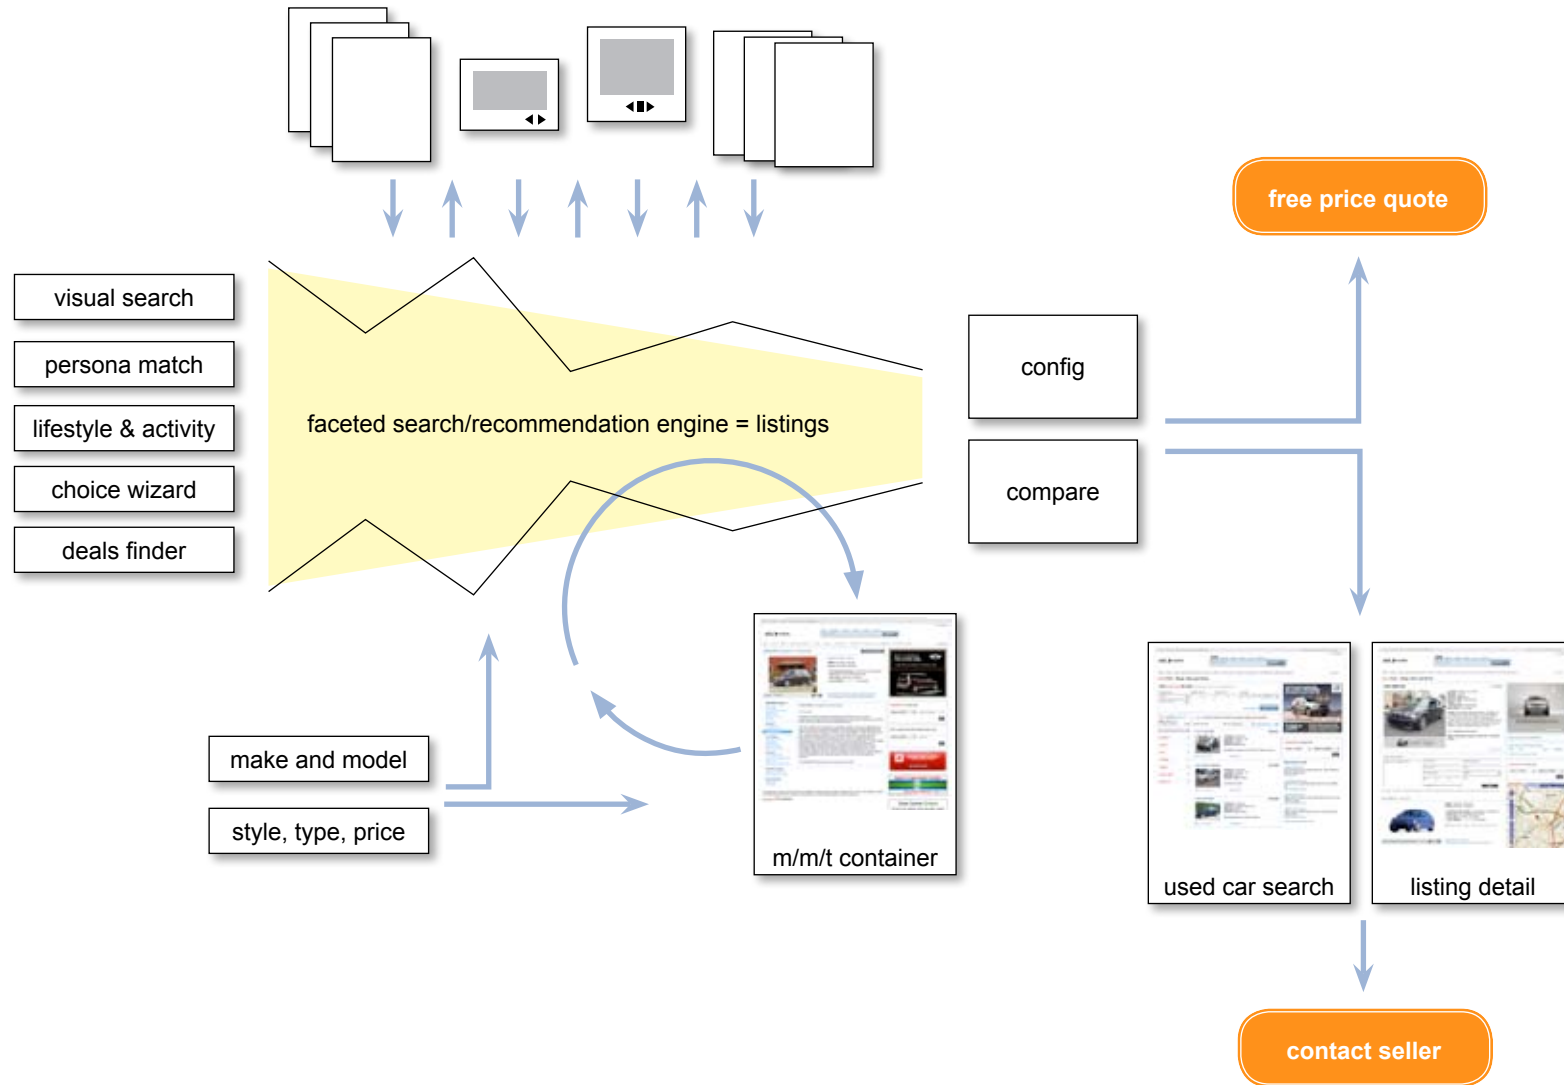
free price quote

visual search

persona match

lifestyle & activity

choice wizard

deals finder

faceted search/recommendation engine = listings

config

compare

make and model

style, type, price

m/m/t container

used car search

listing detail

contact seller